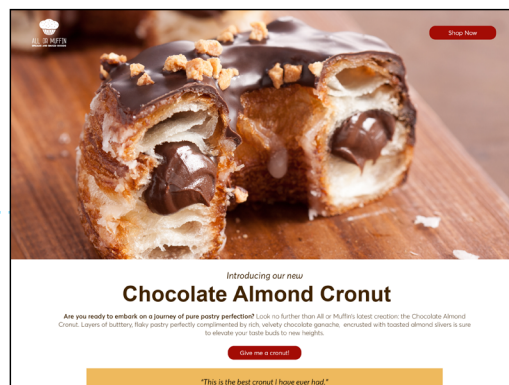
ALL OR MUFFIN

Shop Now

Introducing our new

Chocolate Almond Cronut

Are you ready to embark on a journey of pure pastry perfection? Look no further than All or Muffin's latest creation: the Chocolate Almond Cronut. Layers of buttery, flaky pastry perfectly complimented by rich, velvety chocolate ganache, encrusted with toasted almond slivers is sure to elevate your taste buds to new heights.

Give me a cronut!

"This is the best cronut I have ever had."